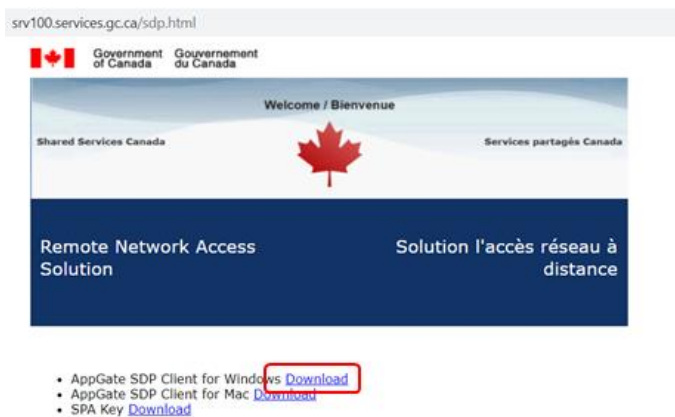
srv100.services.gc.ca/sdp.html

Government of Canada Gouvernement du Canada

Welcome / Bienvenue

Shared Services Canada

Services partagés Canada

Remote Network Access Solution

Solution l'accès réseau à distance

- AppGate SDP Client for Windows Download
- AppGate SDP Client for Mac Download
- SPA Key Download